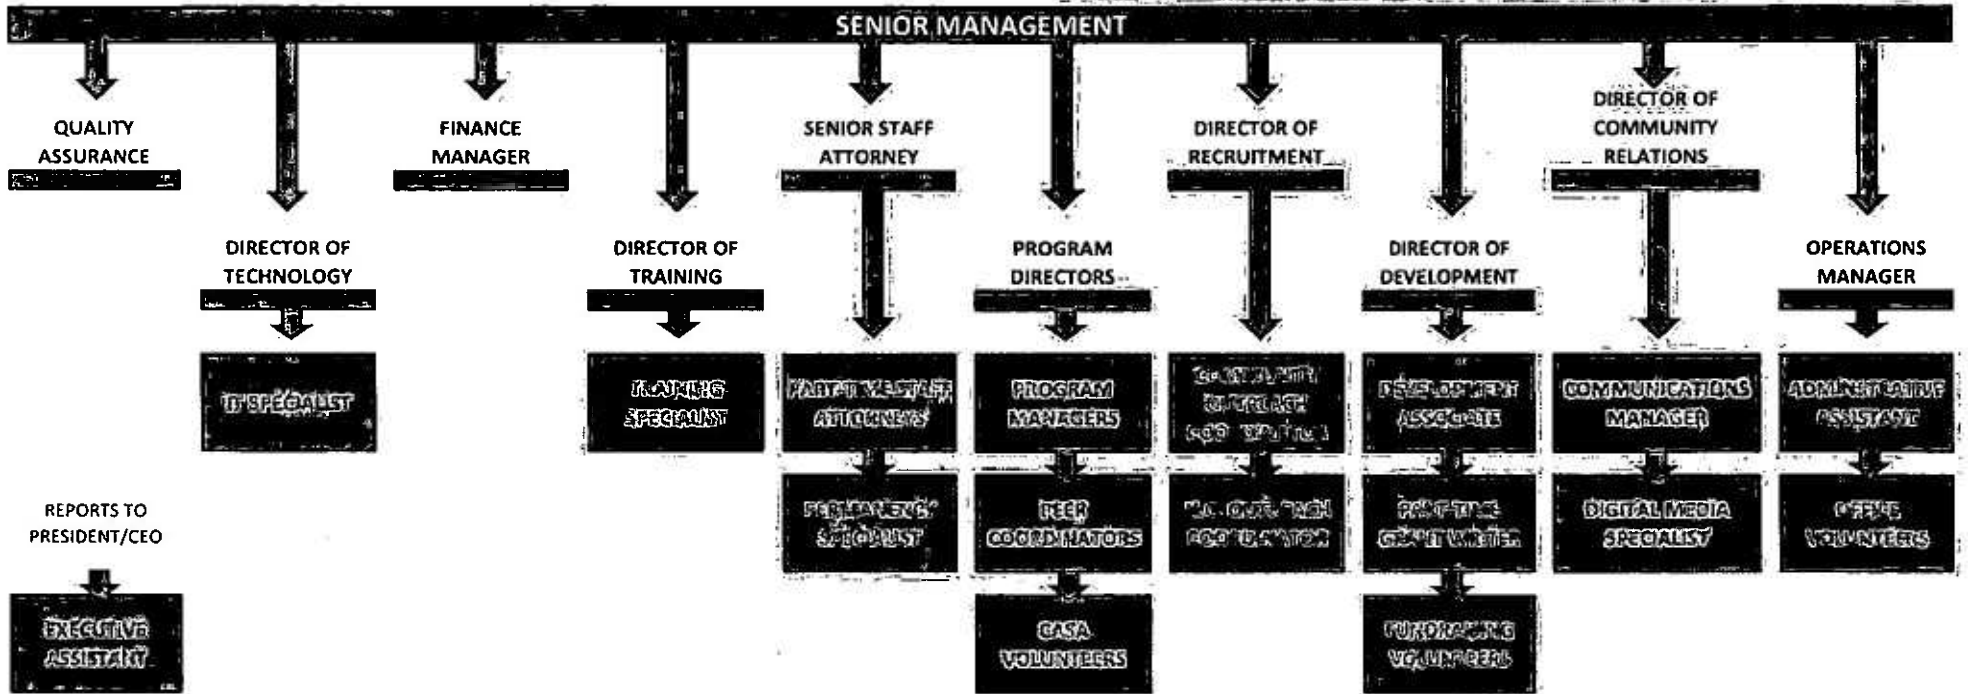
SENIOR MANAGEMENT

QUALITY ASSURANCE

DIRECTOR OF TECHNOLOGY

IT SPECIALIST

FINANCE MANAGER

DIRECTOR OF TRAINING

TRAINING SPECIALIST

SENIOR STAFF ATTORNEY

PART-TIME STAFF ATTORNEYS

PERMANENCY SPECIALIST

PROGRAM DIRECTORS

PROGRAM MANAGERS

PEER COORDINATORS

CASA VOLUNTEERS

DIRECTOR OF RECRUITMENT

COMMUNITY OUTREACH COORDINATOR

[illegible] COORDINATOR

DIRECTOR OF DEVELOPMENT

DEVELOPMENT ASSOCIATE

PART-TIME GRANT WRITER

FUNDRAISING VOLUNTEERS

DIRECTOR OF COMMUNITY RELATIONS

COMMUNICATIONS MANAGER

DIGITAL MEDIA SPECIALIST

OPERATIONS MANAGER

ADMINISTRATIVE ASSISTANT

OFFICE VOLUNTEERS

REPORTS TO PRESIDENT/CEO

EXECUTIVE ASSISTANT